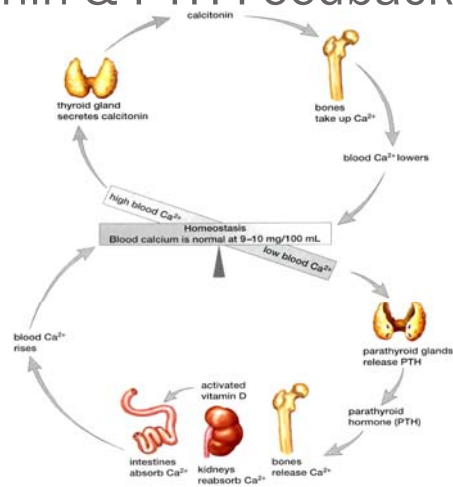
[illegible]nin & PTH Feedback

calcitonin

thyroid gland secretes calcitonin

bones take up $Ca^{2+}$

blood $Ca^{2+}$ lowers

high blood $Ca^{2+}$

Homeostasis
Blood calcium is normal at 9–10 mg/100 mL

low blood $Ca^{2+}$

blood $Ca^{2+}$ rises

parathyroid glands release PTH

activated vitamin D

parathyroid hormone (PTH)

intestines absorb $Ca^{2+}$

kidneys reabsorb $Ca^{2+}$

bones release $Ca^{2+}$